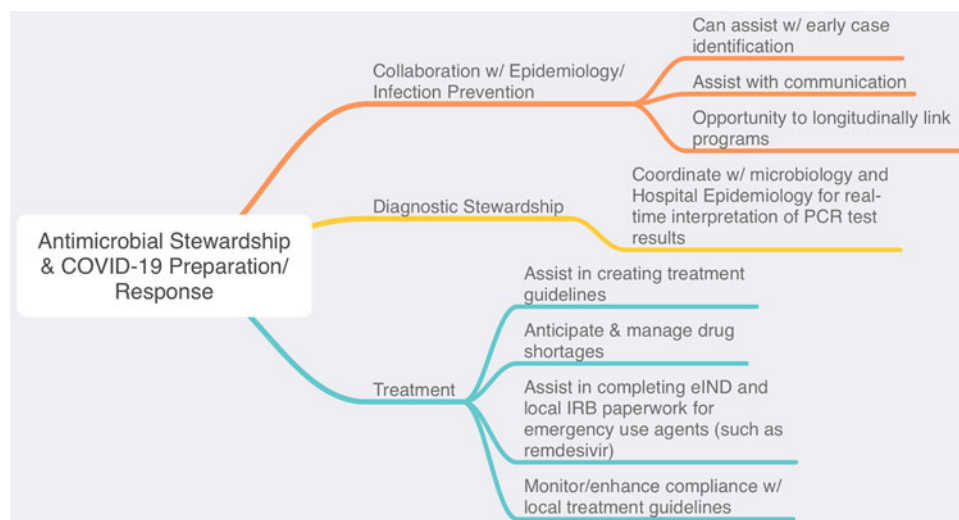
Antimicrobial Stewardship & COVID-19 Preparation/ Response

Collaboration w/ Epidemiology/ Infection Prevention

Can assist w/ early case identification

Assist with communication

Opportunity to longitudinally link programs

Diagnostic Stewardship

Coordinate w/ microbiology and Hospital Epidemiology for real-time interpretation of PCR test results

Treatment

Assist in creating treatment guidelines

Anticipate & manage drug shortages

Assist in completing eIND and local IRB paperwork for emergency use agents (such as remdesivir)

Monitor/enhance compliance w/ local treatment guidelines